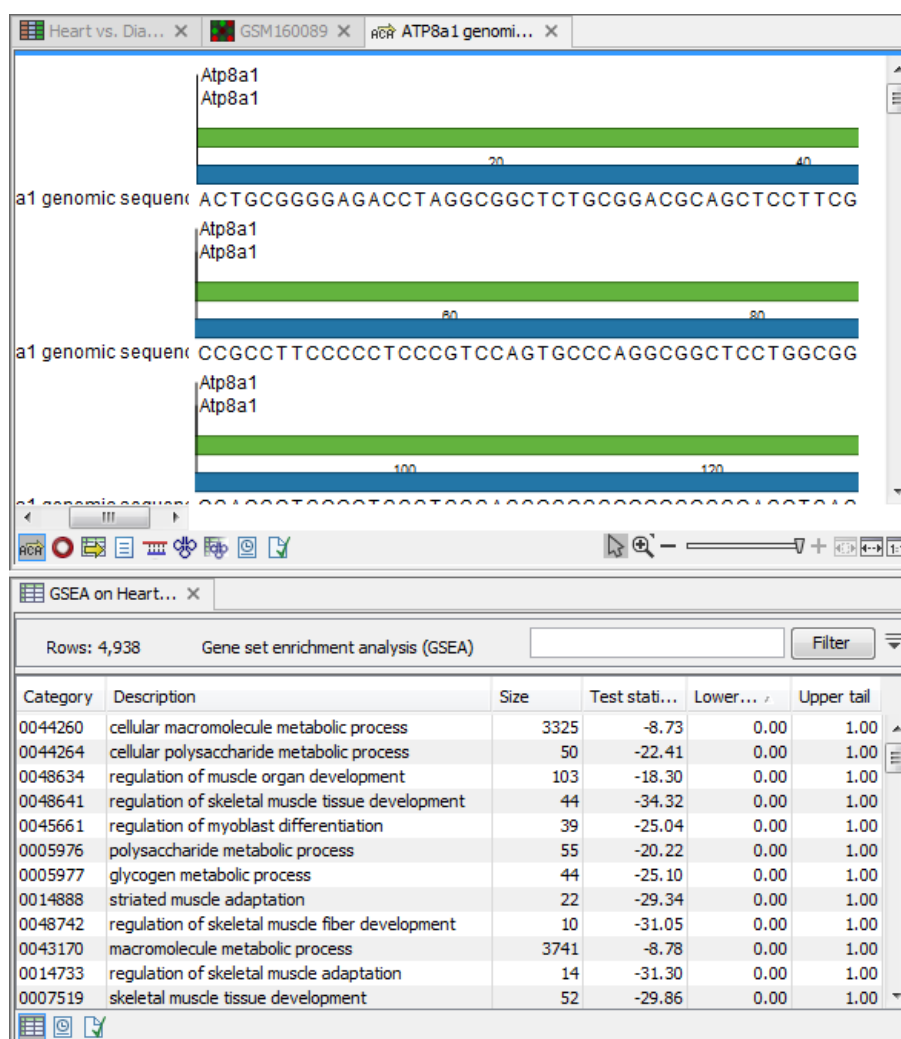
Heart vs. Dia... GSM160089 ATP8a1 genomi...

Atp8a1
Atp8a1

20 40

a1 genomic sequen ACTGCGGGGAGACCTAGGCGGCTCTGCGGACGCAGCTCCTTCG

Atp8a1
Atp8a1

60 80

a1 genomic sequen CCGCCTTCCCCCTCCCGTCCAGTGCCCAGGCGGCTCCTGGCGG

Atp8a1
Atp8a1

100 120

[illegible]

GSEA on Heart...

Rows: 4,938 Gene set enrichment analysis (GSEA) Filter

| Category | Description | Size | Test stati... | Lower... | Upper tail |
|---|---|---|---|---|---|
| 0044260 | cellular macromolecule metabolic process | 3325 | -8.73 | 0.00 | 1.00 |
| 0044264 | cellular polysaccharide metabolic process | 50 | -22.41 | 0.00 | 1.00 |
| 0048634 | regulation of muscle organ development | 103 | -18.30 | 0.00 | 1.00 |
| 0048641 | regulation of skeletal muscle tissue development | 44 | -34.32 | 0.00 | 1.00 |
| 0045661 | regulation of myoblast differentiation | 39 | -25.04 | 0.00 | 1.00 |
| 0005976 | polysaccharide metabolic process | 55 | -20.22 | 0.00 | 1.00 |
| 0005977 | glycogen metabolic process | 44 | -25.10 | 0.00 | 1.00 |
| 0014888 | striated muscle adaptation | 22 | -29.34 | 0.00 | 1.00 |
| 0048742 | regulation of skeletal muscle fiber development | 10 | -31.05 | 0.00 | 1.00 |
| 0043170 | macromolecule metabolic process | 3741 | -8.78 | 0.00 | 1.00 |
| 0014733 | regulation of skeletal muscle adaptation | 14 | -31.30 | 0.00 | 1.00 |
| 0007519 | skeletal muscle tissue development | 52 | -29.86 | 0.00 | 1.00 |